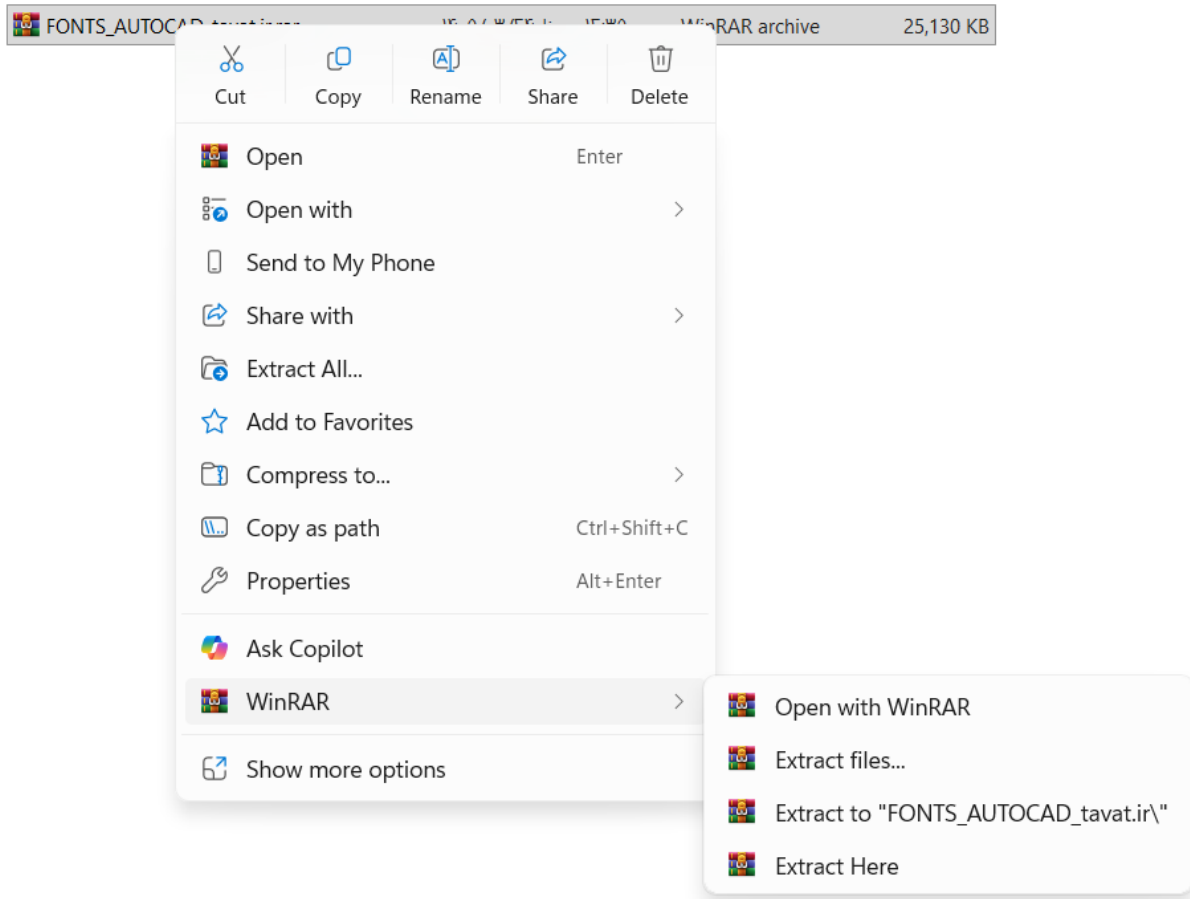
FONTS_AUTOCAD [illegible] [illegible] WinRAR archive 25,130 KB

Cut
Copy
Rename
Share
Delete

Open Enter
Open with
Send to My Phone
Share with
Extract All...
Add to Favorites
Compress to...
Copy as path Ctrl+Shift+C
Properties Alt+Enter

Ask Copilot
WinRAR

Show more options

Open with WinRAR
Extract files...
Extract to "FONTS_AUTOCAD_tavat.ir\"
Extract Here